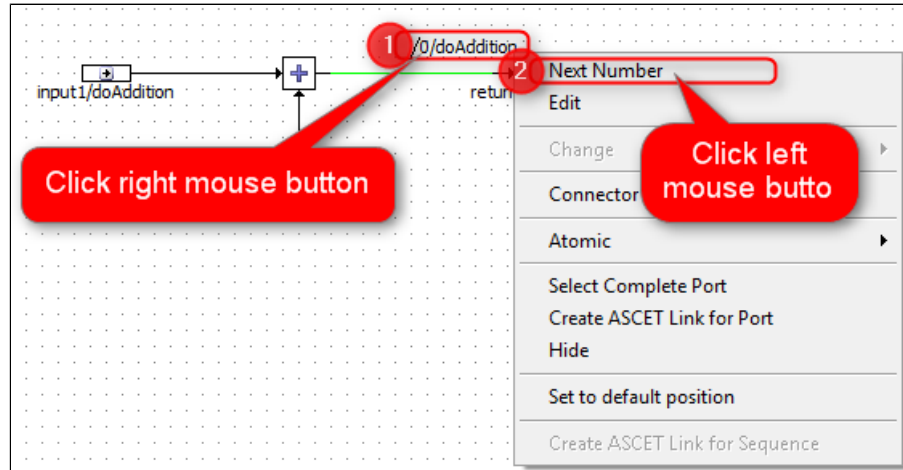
1 /0/doAddition

input1/doAddition

retur

2 Next Number

Edit

Change

Connector

Atomic

Select Complete Port

Create ASCET Link for Port

Hide

Set to default position

Create ASCET Link for Sequence

Click right mouse button

Click left mouse butto